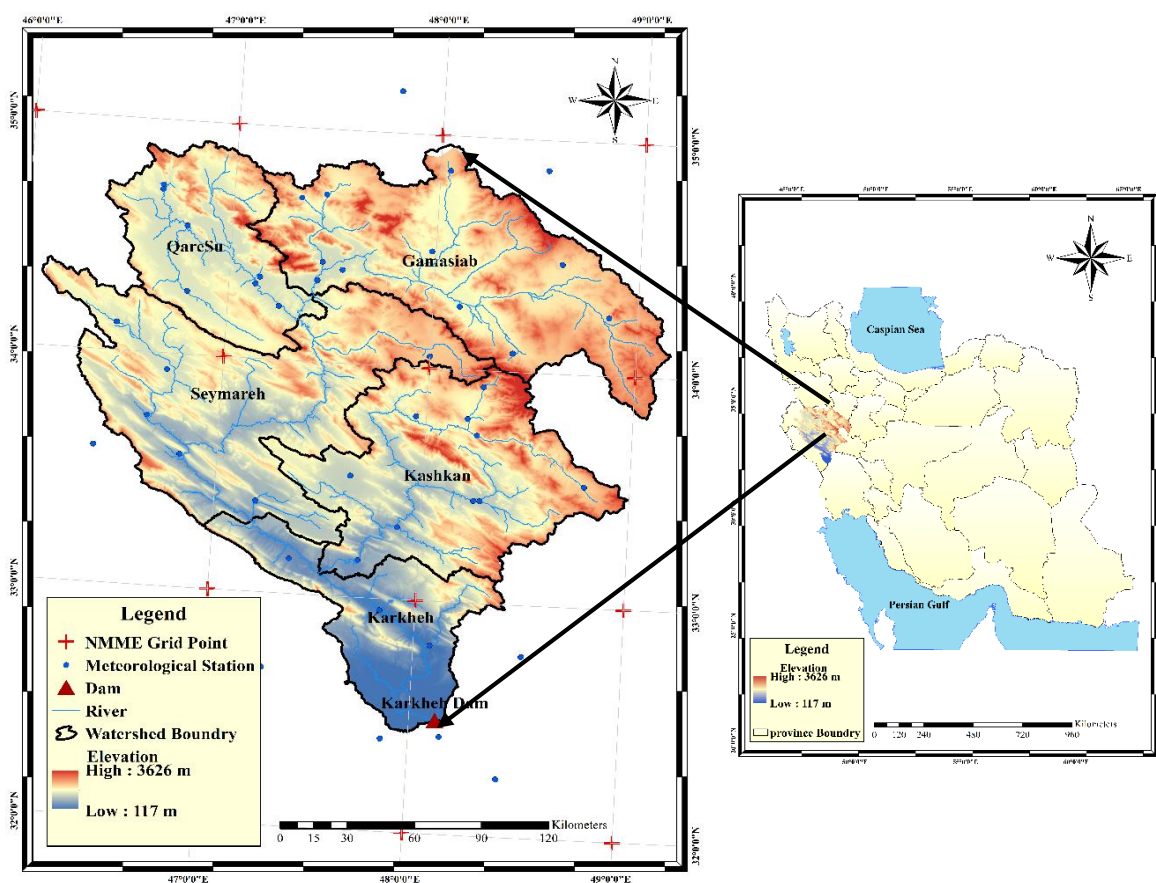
46°0'0"E
47°0'0"E
48°0'0"E
49°0'0"E
35°0'0"N
35°0'0"N
34°0'0"N
34°0'0"N
33°0'0"N
33°0'0"N
32°0'0"N
32°0'0"N
47°0'0"E
48°0'0"E
49°0'0"E

N
W
E
S

QareSu
Gamasiab
Seymareh
Kashkan
Karkheh
Karkheh Dam

Legend
NMME Grid Point
Meteorological Station
Dam
River
Watershed Boundry
Elevation
High : 3626 m
Low : 117 m

Kilometers
0 15 30 60 90 120

N
W
E
S

Caspian Sea
Persian Gulf

Legend
Elevation
High : 3626 m
Low : 117 m
province Boundry

Kilometers
0 120 240 480 720 960

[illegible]